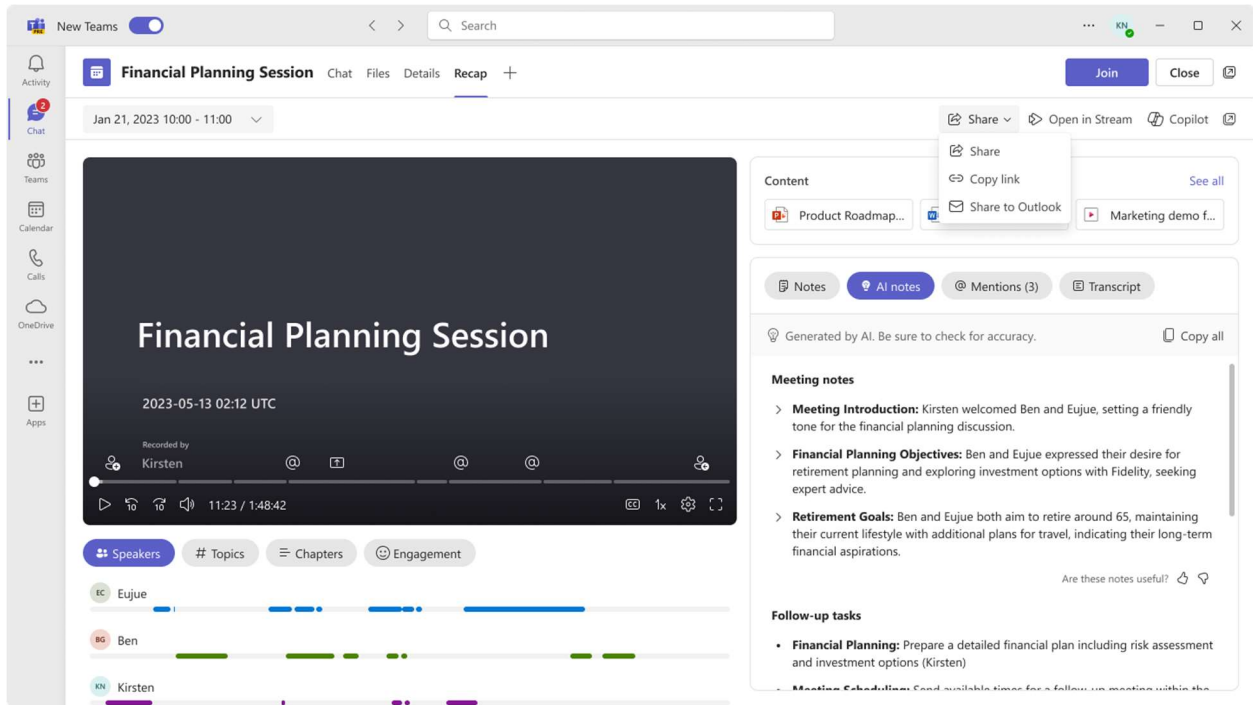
New Teams

Search

KN

Activity

2

Chat

Teams

Calendar

Calls

OneDrive

...

Apps

Financial Planning Session Chat Files Details Recap +

Join Close

Jan 21, 2023 10:00 - 11:00

Share Open in Stream Copilot

Share
Copy link
Share to Outlook

Content See all

Product Roadmap...

Marketing demo f...

Financial Planning Session

2023-05-13 02:12 UTC

Recorded by
Kirsten

11:23 / 1:48:42

1x

Speakers # Topics Chapters Engagement

EC Eujue

BG Ben

KN Kirsten

Notes AI notes Mentions (3) Transcript

Generated by AI. Be sure to check for accuracy. Copy all

Meeting notes

**Meeting Introduction:** Kirsten welcomed Ben and Eujue, setting a friendly tone for the financial planning discussion.

**Financial Planning Objectives:** Ben and Eujue expressed their desire for retirement planning and exploring investment options with Fidelity, seeking expert advice.

**Retirement Goals:** Ben and Eujue both aim to retire around 65, maintaining their current lifestyle with additional plans for travel, indicating their long-term financial aspirations.

Are these notes useful?

Follow-up tasks

• **Financial Planning:** Prepare a detailed financial plan including risk assessment and investment options (Kirsten)

• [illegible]